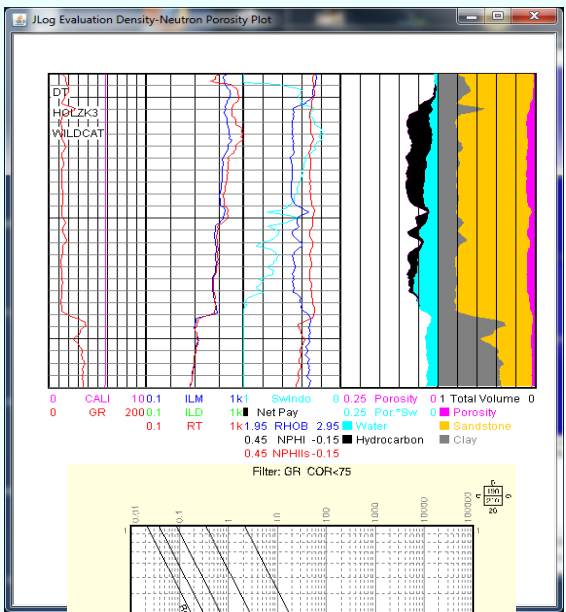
JLog Evaluation Density-Neutron Porosity Plot

DT
HOLZK3
WILDCAT

0 CALI 10 0.1 ILM 1k 1 Swindo 0 0.25 Porosity 0 1 Total Volume 0
0 GR 200 0.1 ILD 1k Net Pay 0.25 Por.*Sw 0 Porosity
0.1 RT 1k 1.95 RHOB 2.95 Water Sandstone
0.45 NPHI -0.15 Hydrocarbon Clay
0.45 NPHIls -0.15

Filter: GR COR<75

0.01 0.1 1 10 100 1000 10000 100000

100
20
0